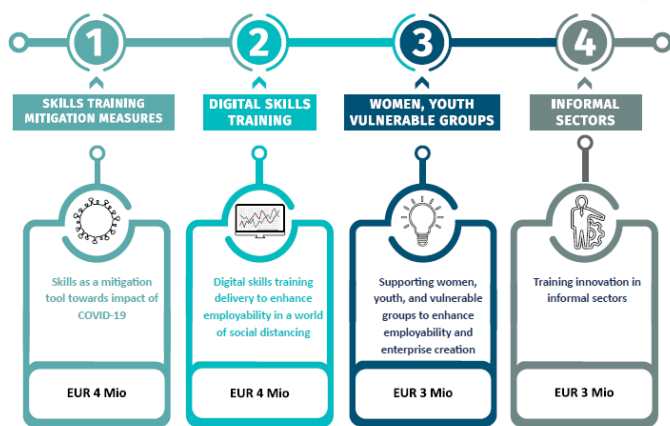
1

SKILLS TRAINING MITIGATION MEASURES

Skills as a mitigation tool towards impact of COVID-19

EUR 4 Mio

2

DIGITAL SKILLS TRAINING

Digital skills training delivery to enhance employability in a world of social distancing

EUR 4 Mio

3

WOMEN, YOUTH VULNERABLE GROUPS

Supporting women, youth, and vulnerable groups to enhance employability and enterprise creation

EUR 3 Mio

4

INFORMAL SECTORS

Training innovation in informal sectors

EUR 3 Mio